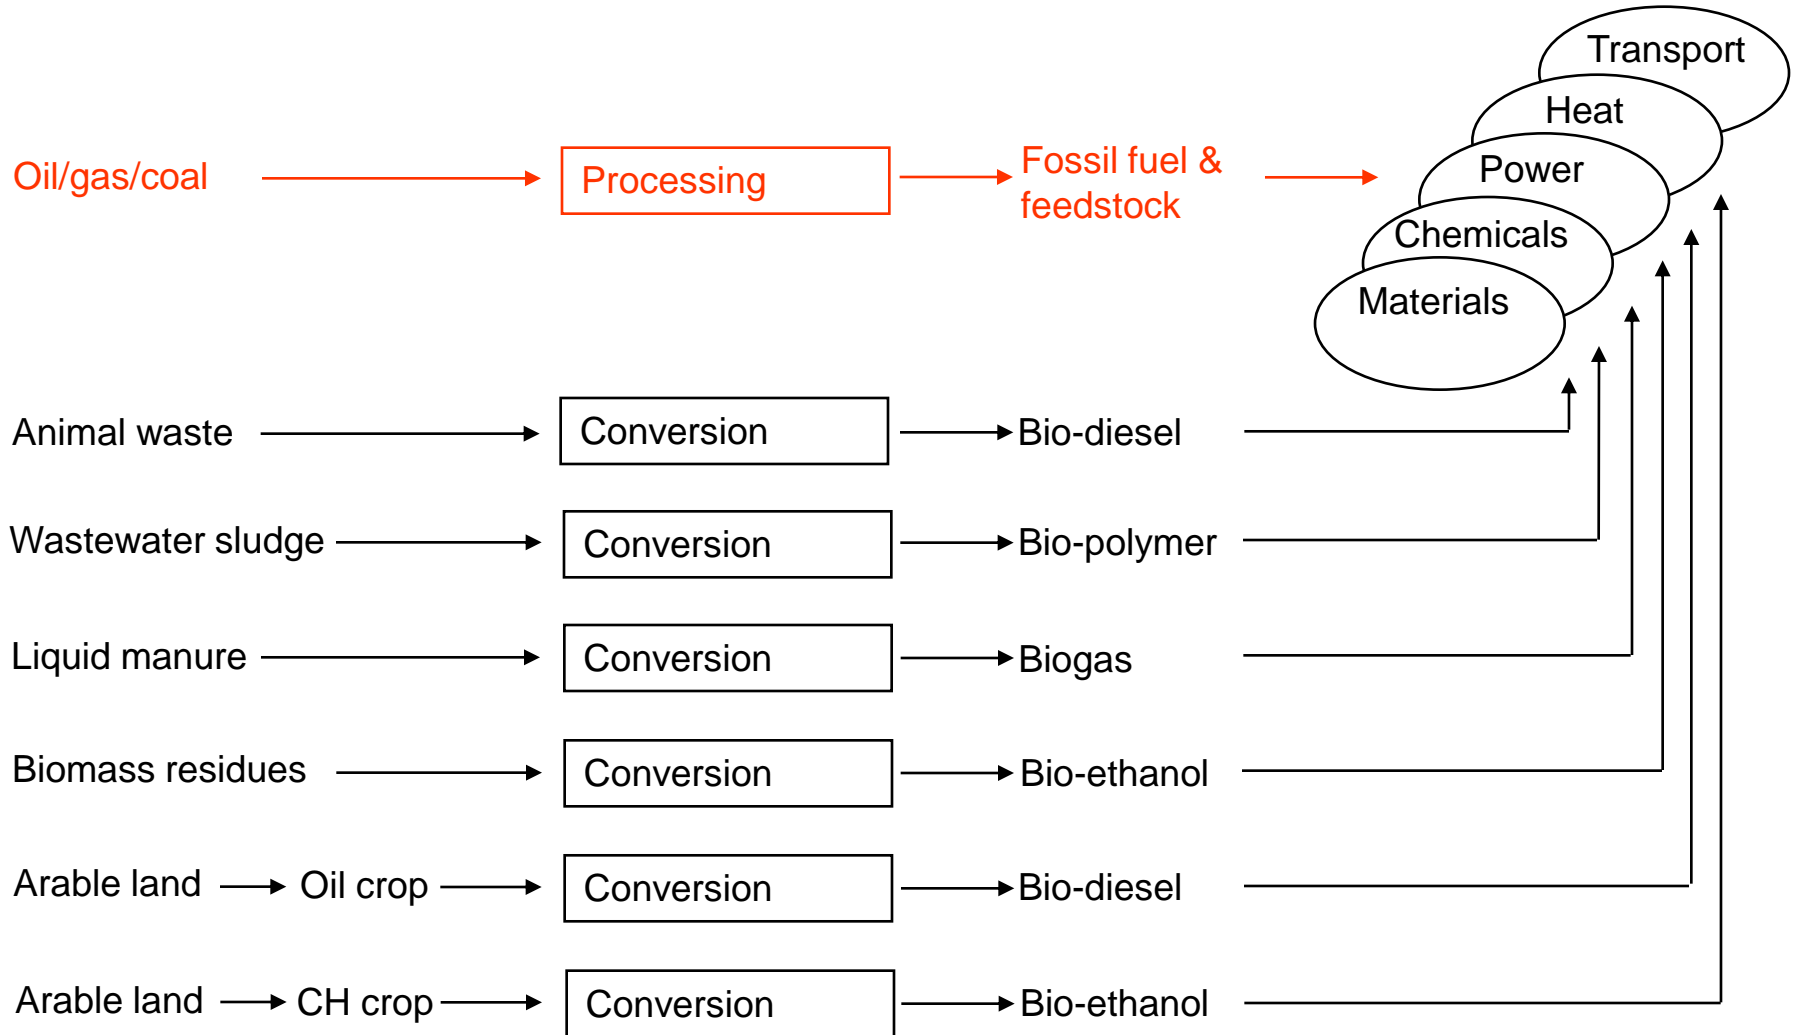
Transport
Heat
Power
Chemicals
Materials

Oil/gas/coal → Processing → Fossil fuel & feedstock

Animal waste → Conversion → Bio-diesel

Wastewater sludge → Conversion → Bio-polymer

Liquid manure → Conversion → Biogas

Biomass residues → Conversion → Bio-ethanol

Arable land → Oil crop → Conversion → Bio-diesel

Arable land → CH crop → Conversion → Bio-ethanol